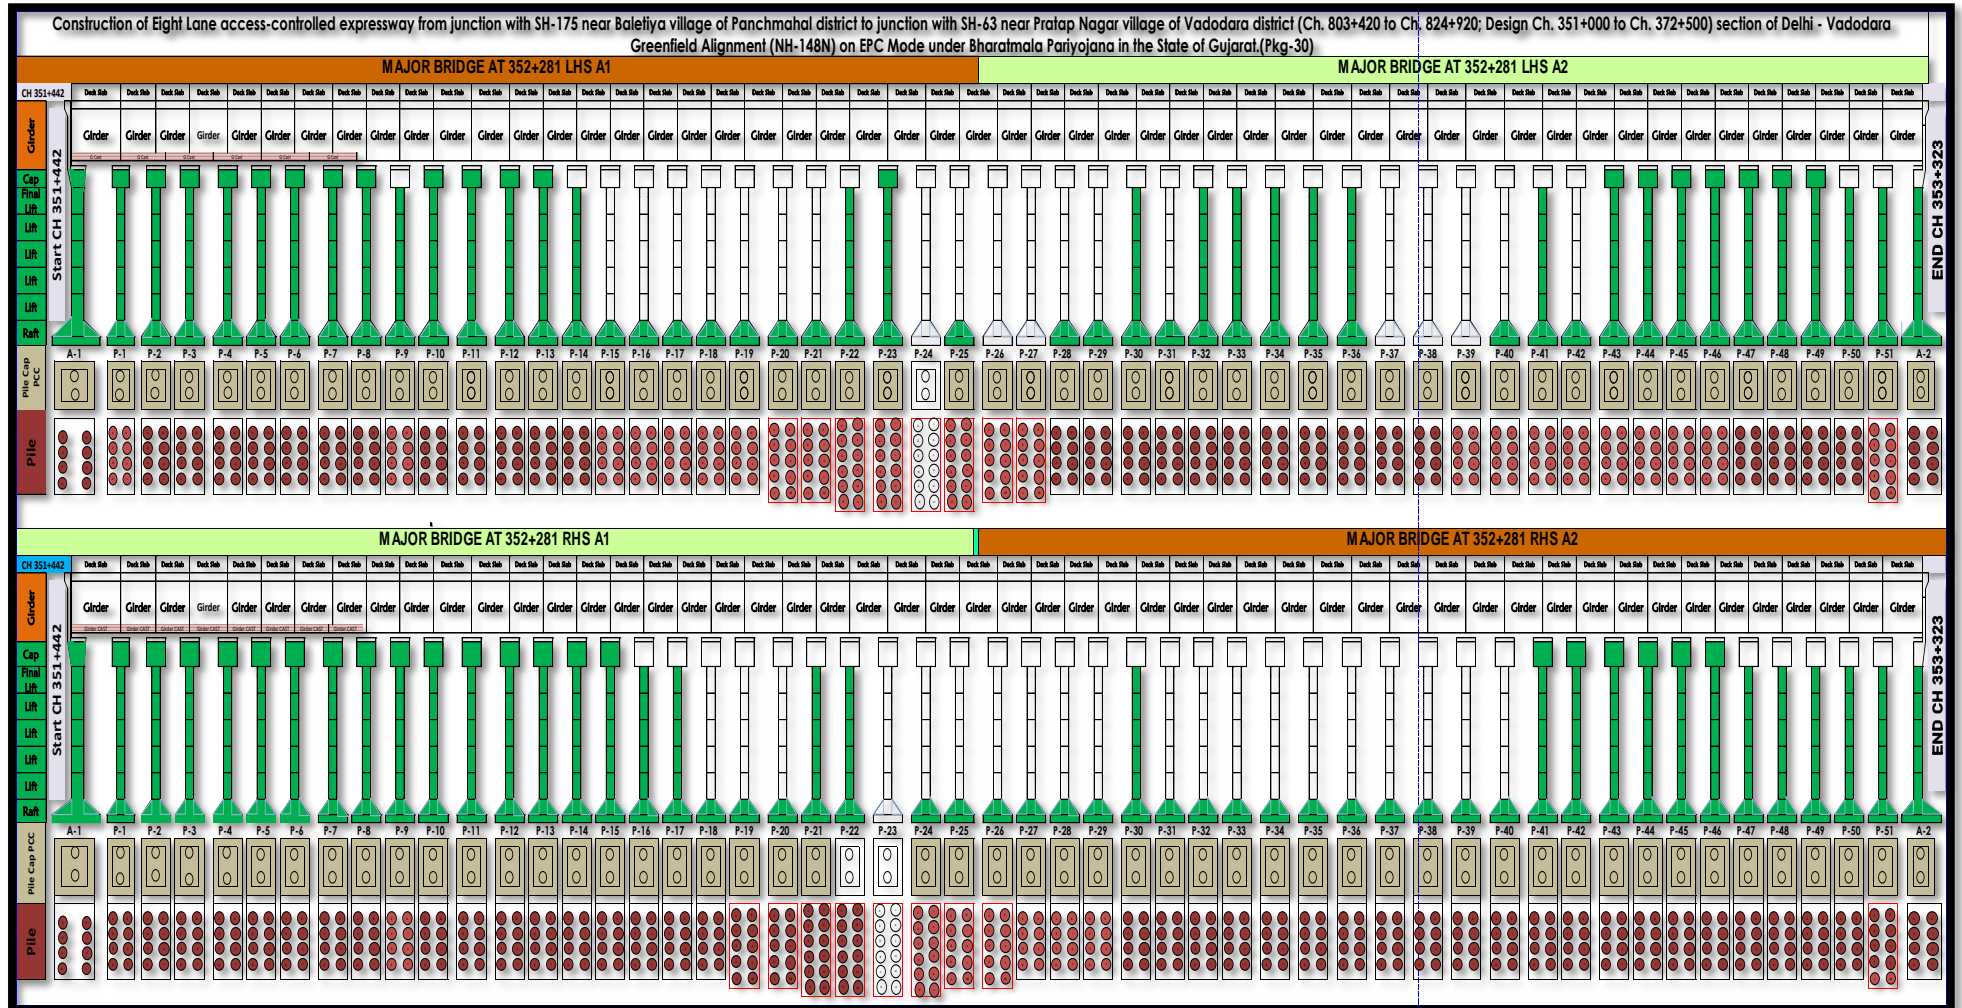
Construction of Eight Lane access-controlled expressway from junction with SH-175 near Baletiya village of Panchmahal district to junction with SH-63 near Pratap Nagar village of Vadodara district (Ch. 803+420 to Ch. 824+920; Design Ch. 351+000 to Ch. 372+500) section of Delhi - Vadodara Greenfield Alignment (NH-148N) on EPC Mode under Bharatmala Pariyojana in the State of Gujarat.(Pkg-30)

MAJOR BRIDGE AT 352+281 LHS A1

MAJOR BRIDGE AT 352+281 LHS A2

CH 351+442

Girder

Cap
Final Lift
Lift
Lift
Lift
Lift
Raft

Start CH 351+442

END CH 353+323

A-1 P-1 P-2 P-3 P-4 P-5 P-6 P-7 P-8 P-9 P-10 P-11 P-12 P-13 P-14 P-15 P-16 P-17 P-18 P-19 P-20 P-21 P-22 P-23 P-24 P-25 P-26 P-27 P-28 P-29 P-30 P-31 P-32 P-33 P-34 P-35 P-36 P-37 P-38 P-39 P-40 P-41 P-42 P-43 P-44 P-45 P-46 P-47 P-48 P-49 P-50 P-51 A-2

Pile Cap PCC

Pile

MAJOR BRIDGE AT 352+281 RHS A1

MAJOR BRIDGE AT 352+281 RHS A2

CH 351+442

Girder

Cap
Final Lift
Lift
Lift
Lift
Lift
Raft

Start CH 351+442

END CH 353+323

A-1 P-1 P-2 P-3 P-4 P-5 P-6 P-7 P-8 P-9 P-10 P-11 P-12 P-13 P-14 P-15 P-16 P-17 P-18 P-19 P-20 P-21 P-22 P-23 P-24 P-25 P-26 P-27 P-28 P-29 P-30 P-31 P-32 P-33 P-34 P-35 P-36 P-37 P-38 P-39 P-40 P-41 P-42 P-43 P-44 P-45 P-46 P-47 P-48 P-49 P-50 P-51 A-2

Pile Cap PCC

Pile